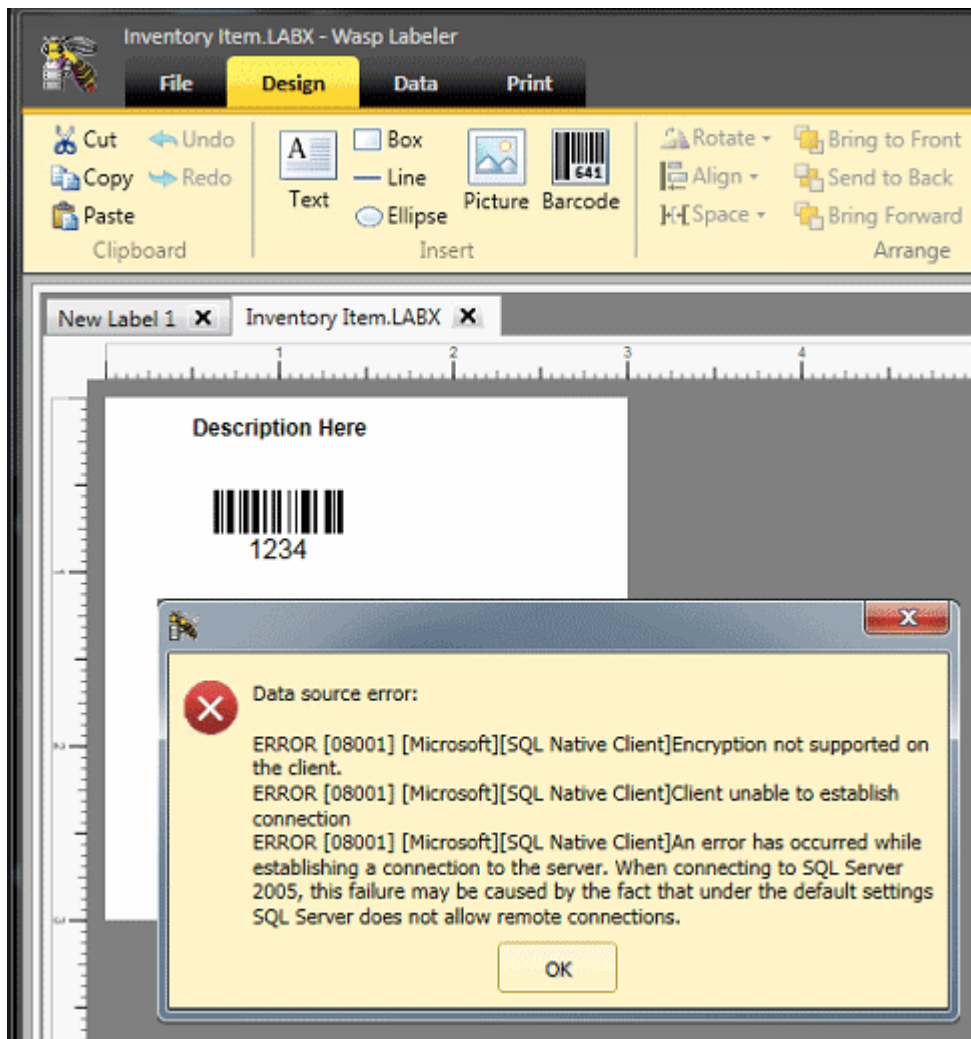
Inventory Item.LABX - Wasp Labeler

File Design Data Print

Cut Undo
Copy Redo
Paste
Clipboard

Text Box Line Ellipse Picture Barcode
641
Insert

Rotate
Align
Space
Bring to Front
Send to Back
Bring Forward
Arrange

New Label 1 ✕ Inventory Item.LABX ✕

1 2 3 4

Description Here

1234

Data source error:

ERROR [08001] [Microsoft][SQL Native Client]Encryption not supported on the client.
ERROR [08001] [Microsoft][SQL Native Client]Client unable to establish connection
ERROR [08001] [Microsoft][SQL Native Client]An error has occurred while establishing a connection to the server. When connecting to SQL Server 2005, this failure may be caused by the fact that under the default settings SQL Server does not allow remote connections.

OK